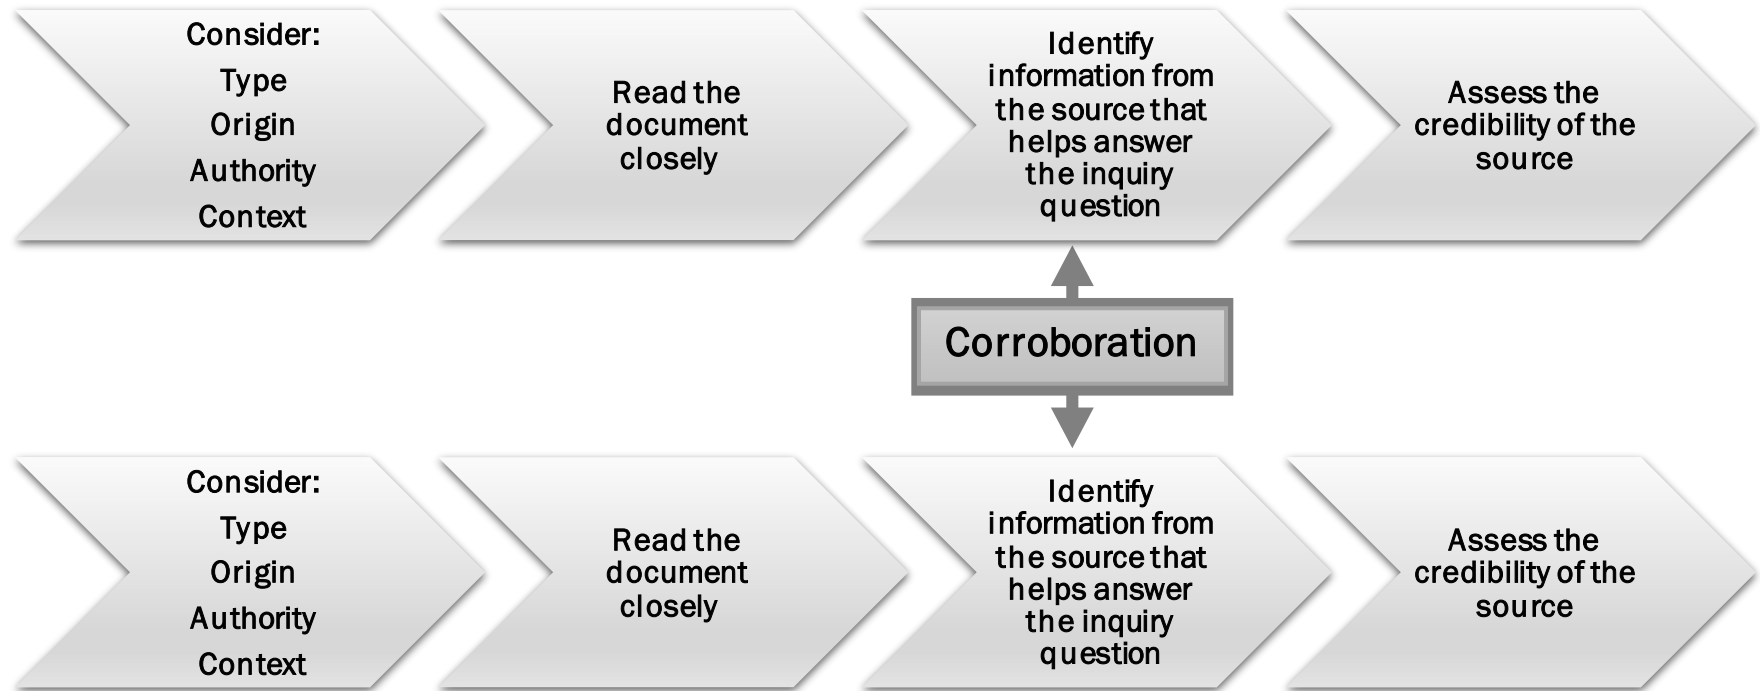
Consider:
Type
Origin
Authority
Context

Read the document closely

Identify information from the source that helps answer the inquiry question

Assess the credibility of the source

Corroboration

Consider:
Type
Origin
Authority
Context

Read the document closely

Identify information from the source that helps answer the inquiry question

Assess the credibility of the source